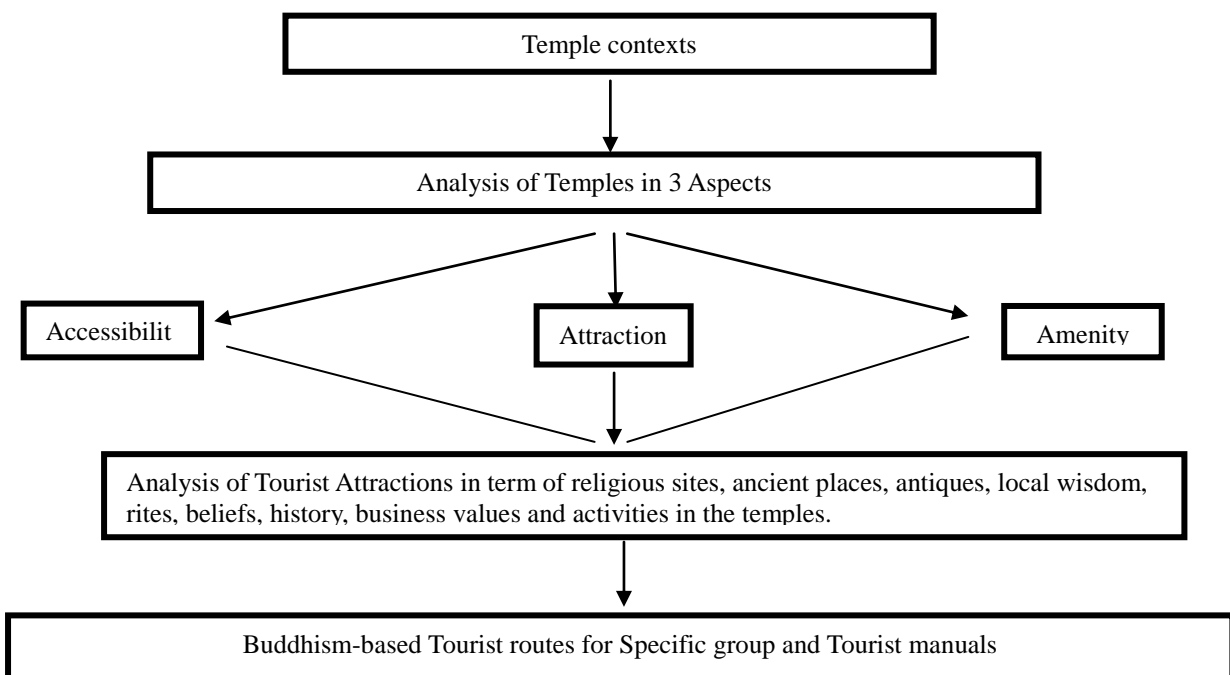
Temple contexts

Analysis of Temples in 3 Aspects

Accessibilit

Attraction

Amenity

Analysis of Tourist Attractions in term of religious sites, ancient places, antiques, local wisdom, rites, beliefs, history, business values and activities in the temples.

Buddhism-based Tourist routes for Specific group and Tourist manuals